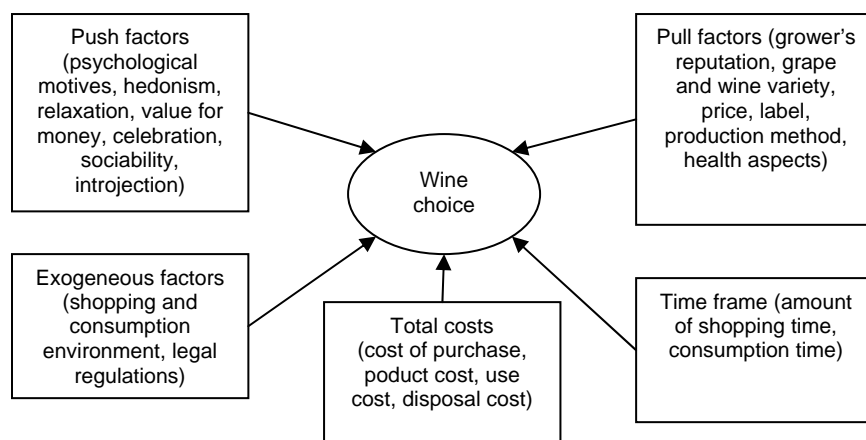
Push factors (psychological motives, hedonism, relaxation, value for money, celebration, sociability, introjection)

Pull factors (grower's reputation, grape and wine variety, price, label, production method, health aspects)

Wine choice

Exogeneous factors (shopping and consumption environment, legal regulations)

Total costs (cost of purchase, poduct cost, use cost, disposal cost)

Time frame (amount of shopping time, consumption time)